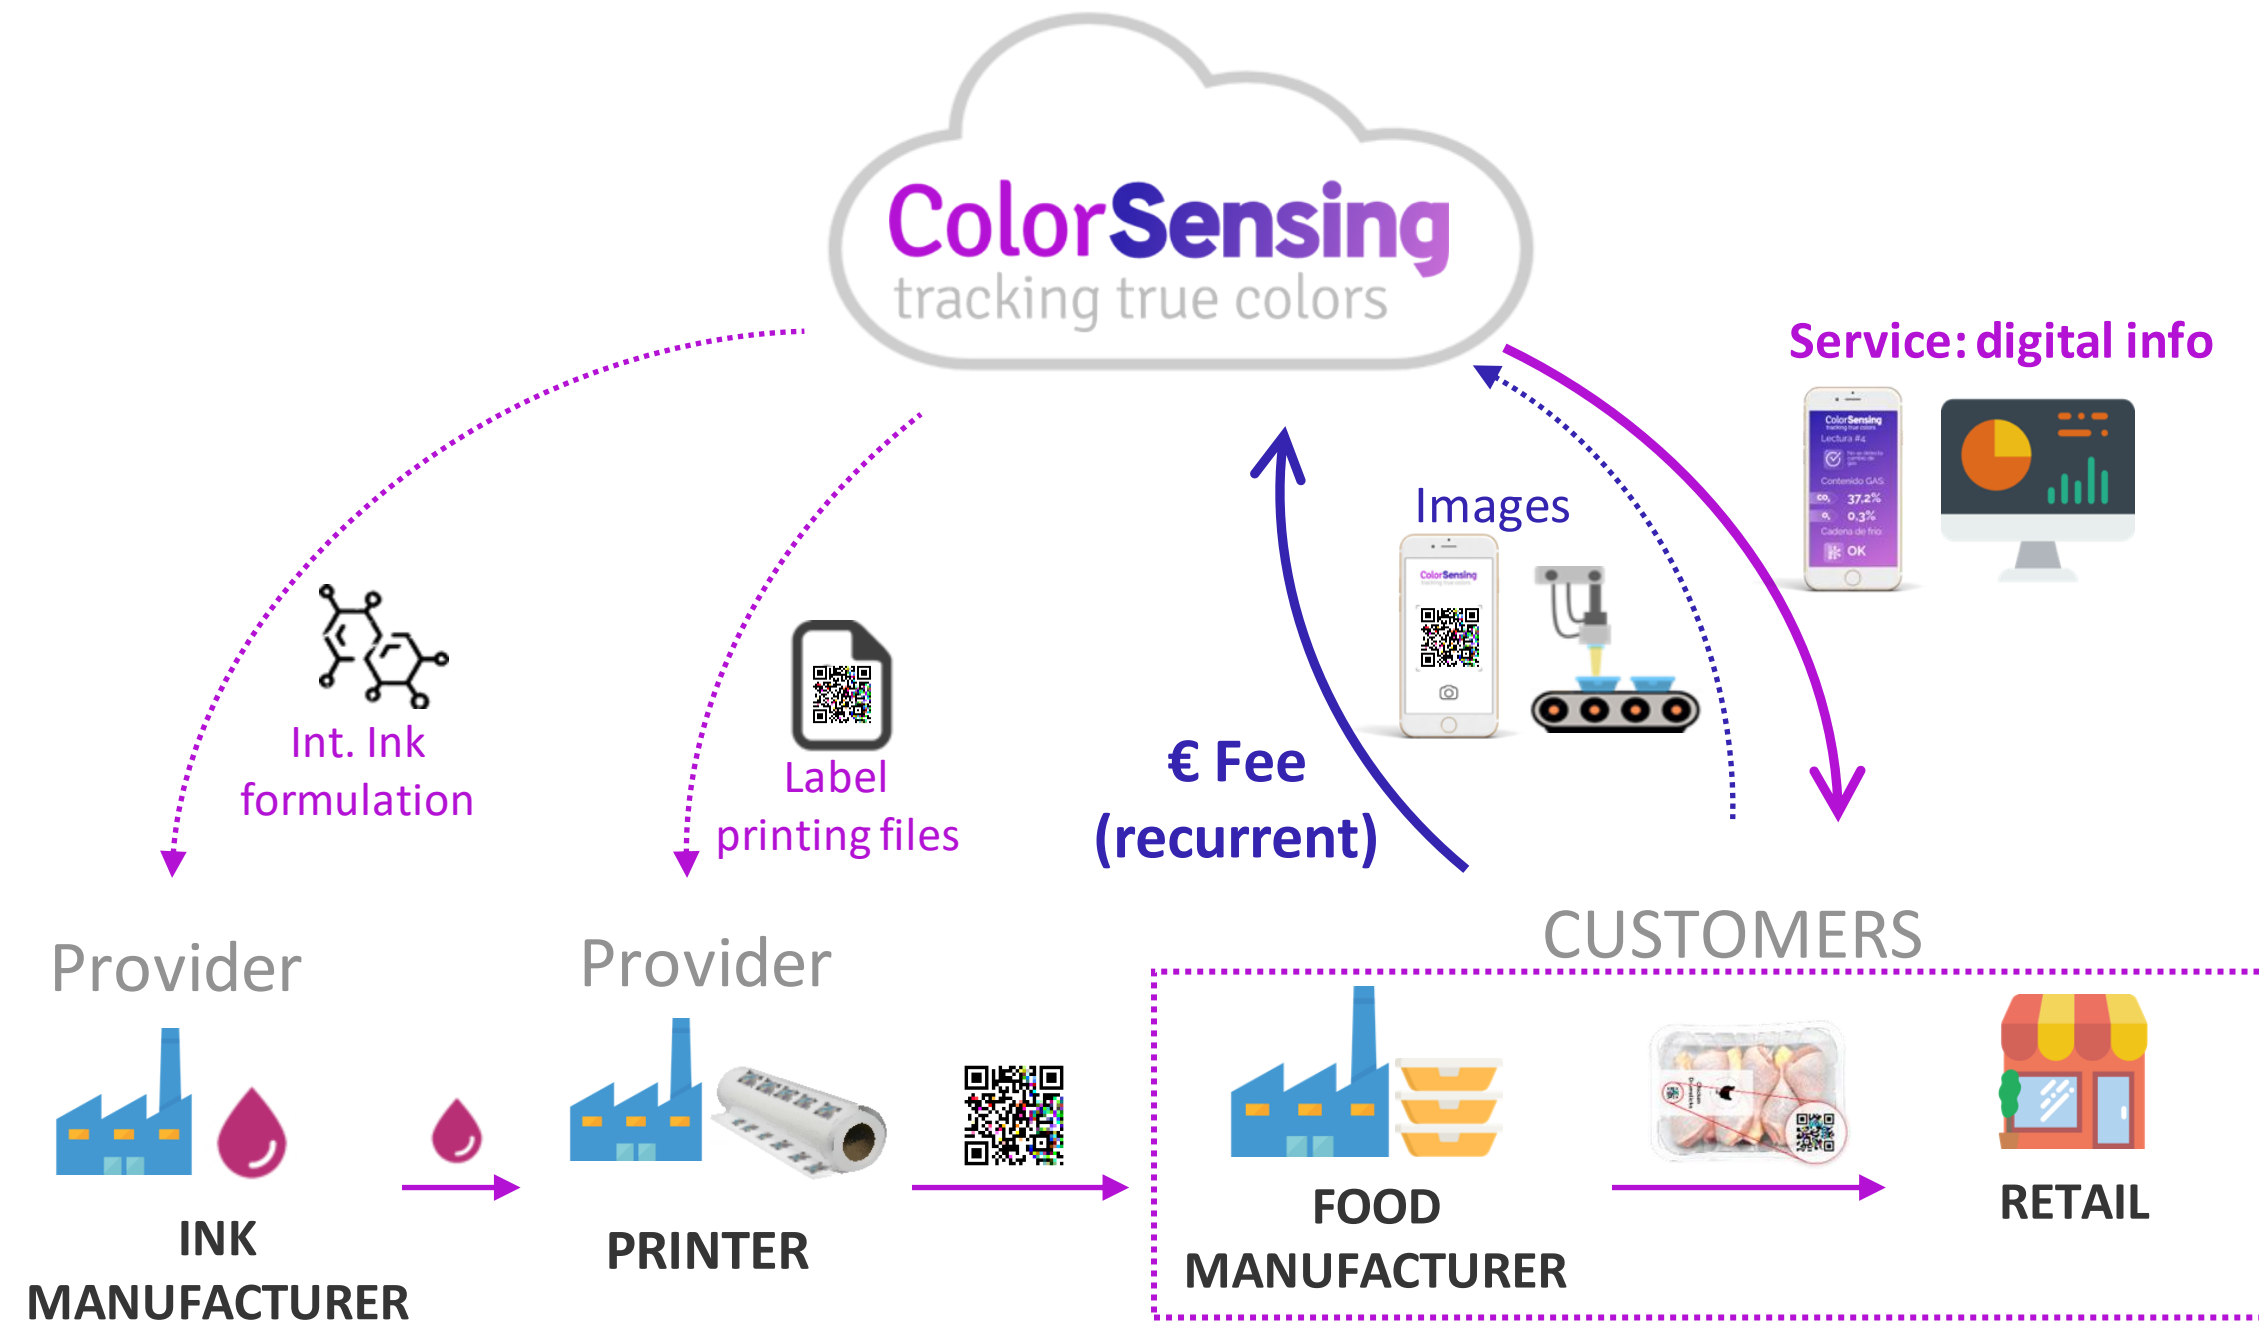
ColorSensing
tracking true colors

Service: digital info

ColorSensing
Lectura #4
Contenido GAS
37.2%
0.3%
Cadena de frío
OK

Images

ColorSensing

Int. Ink formulation

Label printing files

€ Fee (recurrent)

Provider

Provider

CUSTOMERS

INK MANUFACTURER

PRINTER

FOOD MANUFACTURER

RETAIL